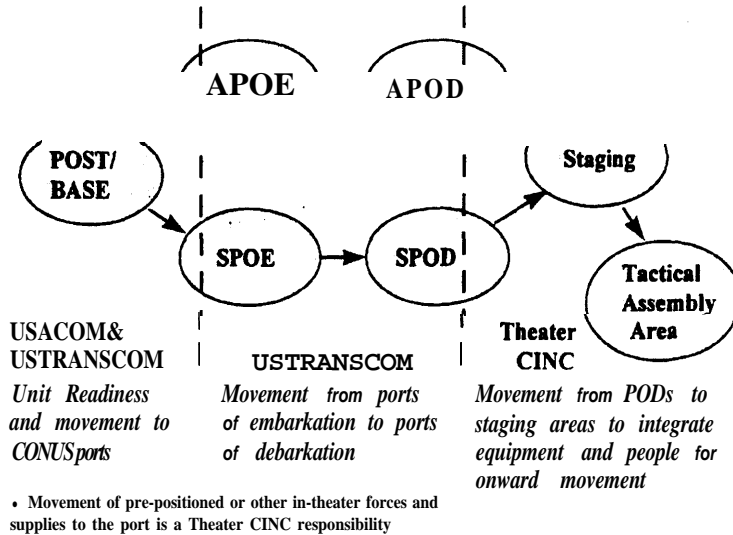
APOE

APOD

POST/ BASE

SPOE

SPOD

Staging

Tactical Assembly Area

USACOM& USTRANSCOM

USTRANSCOM

Theater CINC

*Unit Readiness and movement to CONUSports*

*Movement from ports of embarkation to ports of debarkation*

*Movement from PODs to staging areas to integrate equipment and people for onward movement*

• Movement of pre-positioned or other in-theater forces and supplies to the port is a Theater CINC responsibility